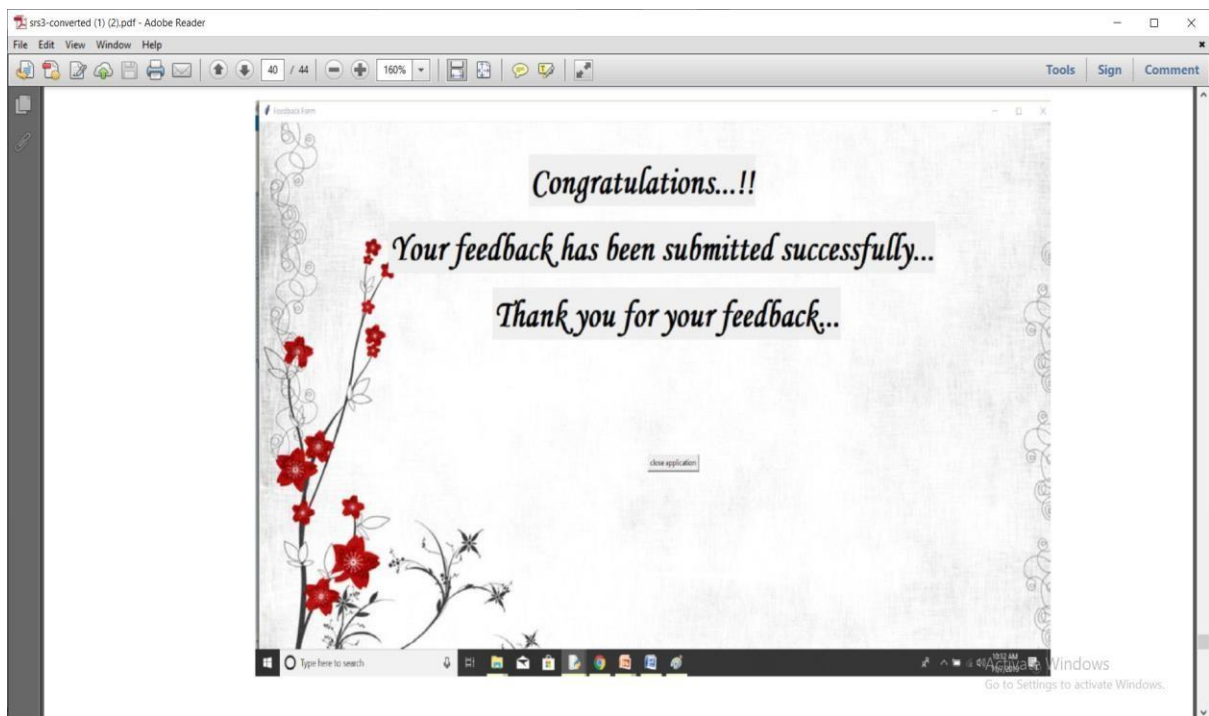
srs3-converted (1) (2).pdf - Adobe Reader

File Edit View Window Help

40 / 44

160%

Tools Sign Comment

Feedback Form

Congratulations...!!

Your feedback has been submitted successfully...

Thank you for your feedback...

close application

Type here to search

10:12 AM

Activate Windows

Go to Settings to activate Windows.